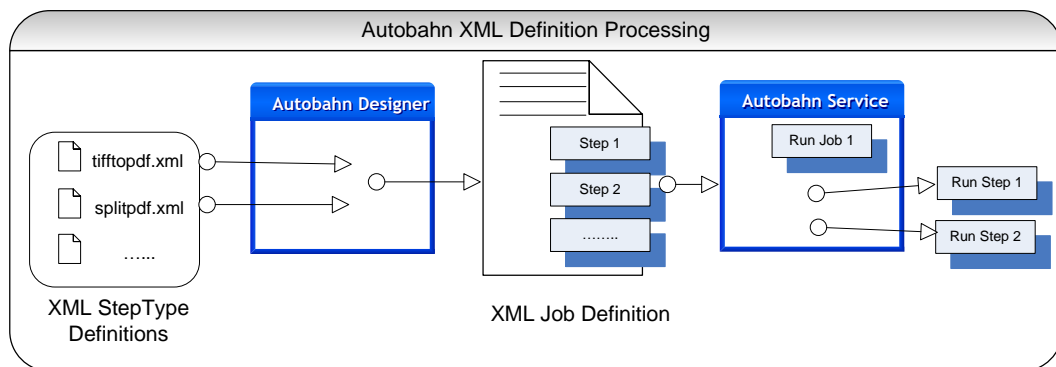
Autobahn XML Definition Processing

tifftopdf.xml

splitpdf.xml

…...

XML StepType Definitions

Autobahn Designer

Step 1

Step 2

……..

XML Job Definition

Autobahn Service

Run Job 1

Run Step 1

Run Step 2